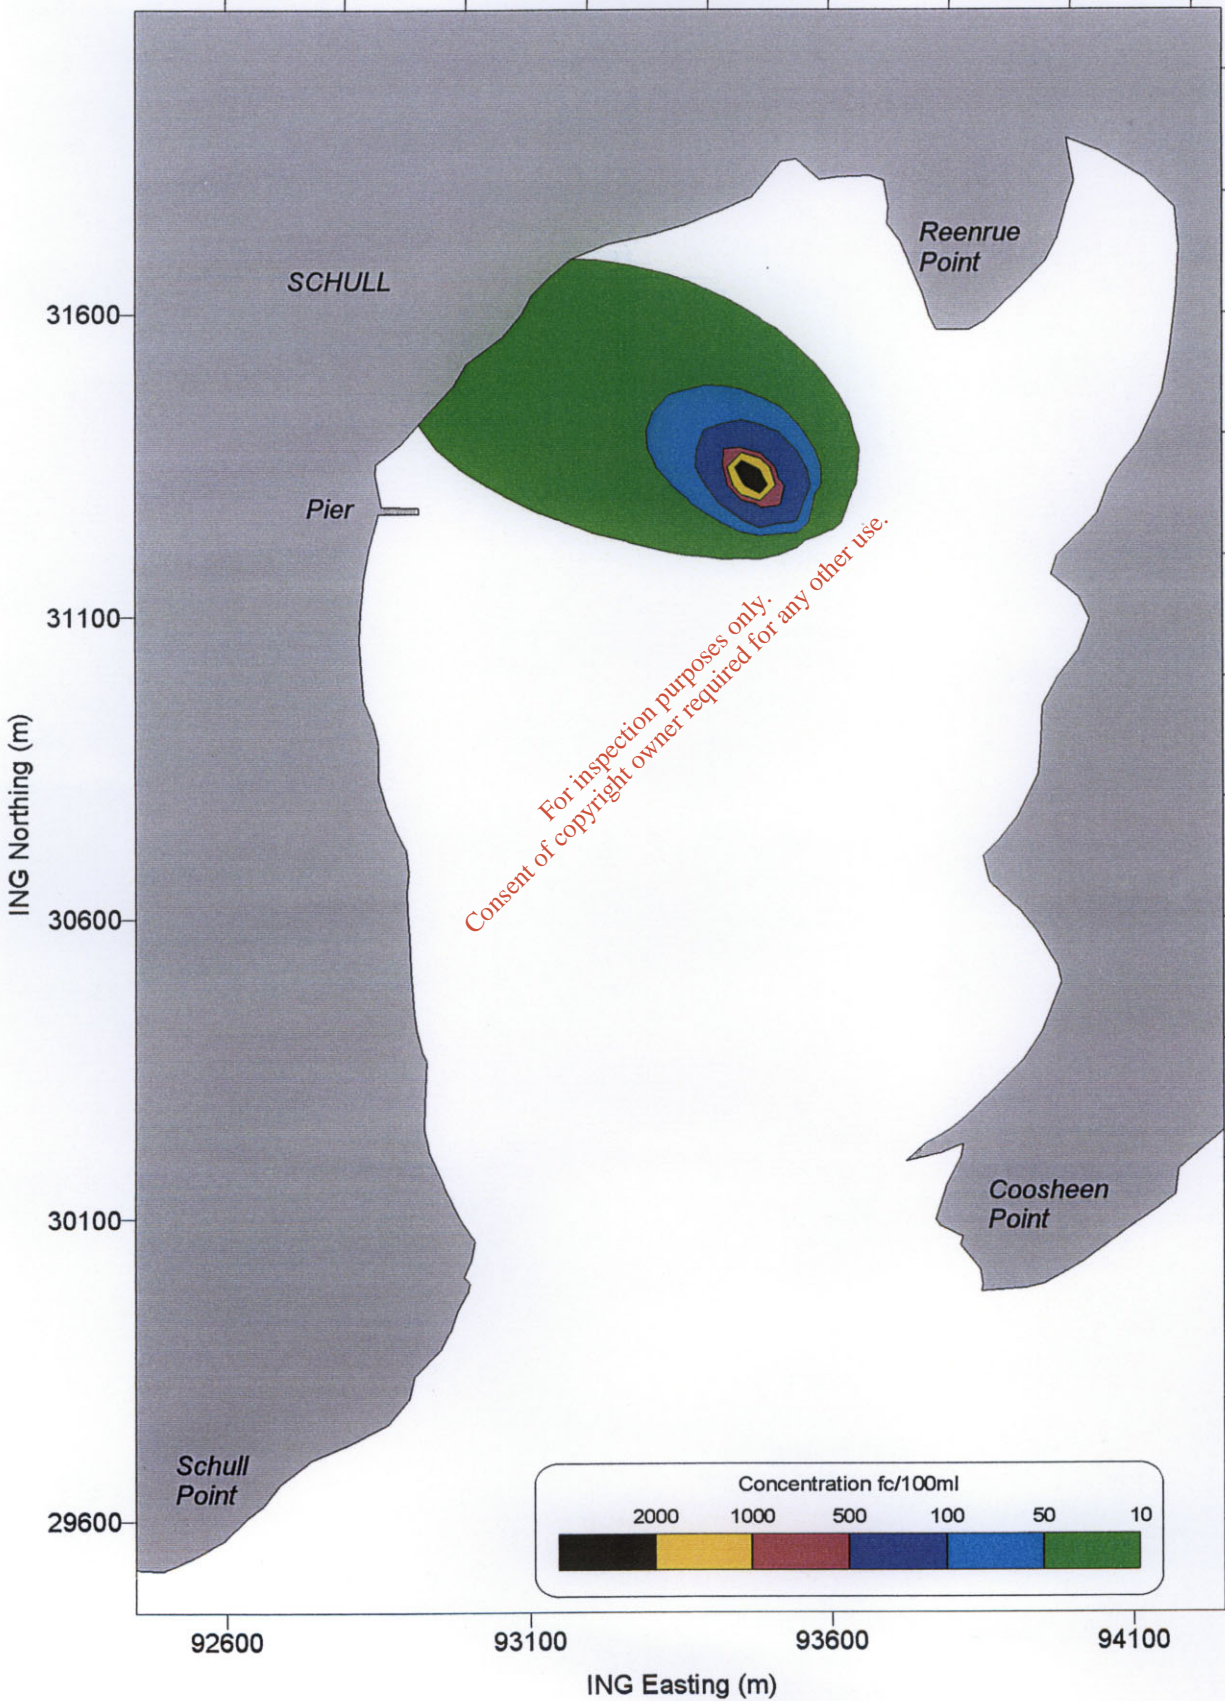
SCHULL

Reenrue Point

Pier

Coosheen Point

Schull Point

For inspection purposes only.
Consent of copyright owner required for any other use.

31600
31100
30600
30100
29600

ING Northing (m)

92600
93100
93600
94100

ING Easting (m)

Concentration fc/100ml
2000 1000 500 100 50 10